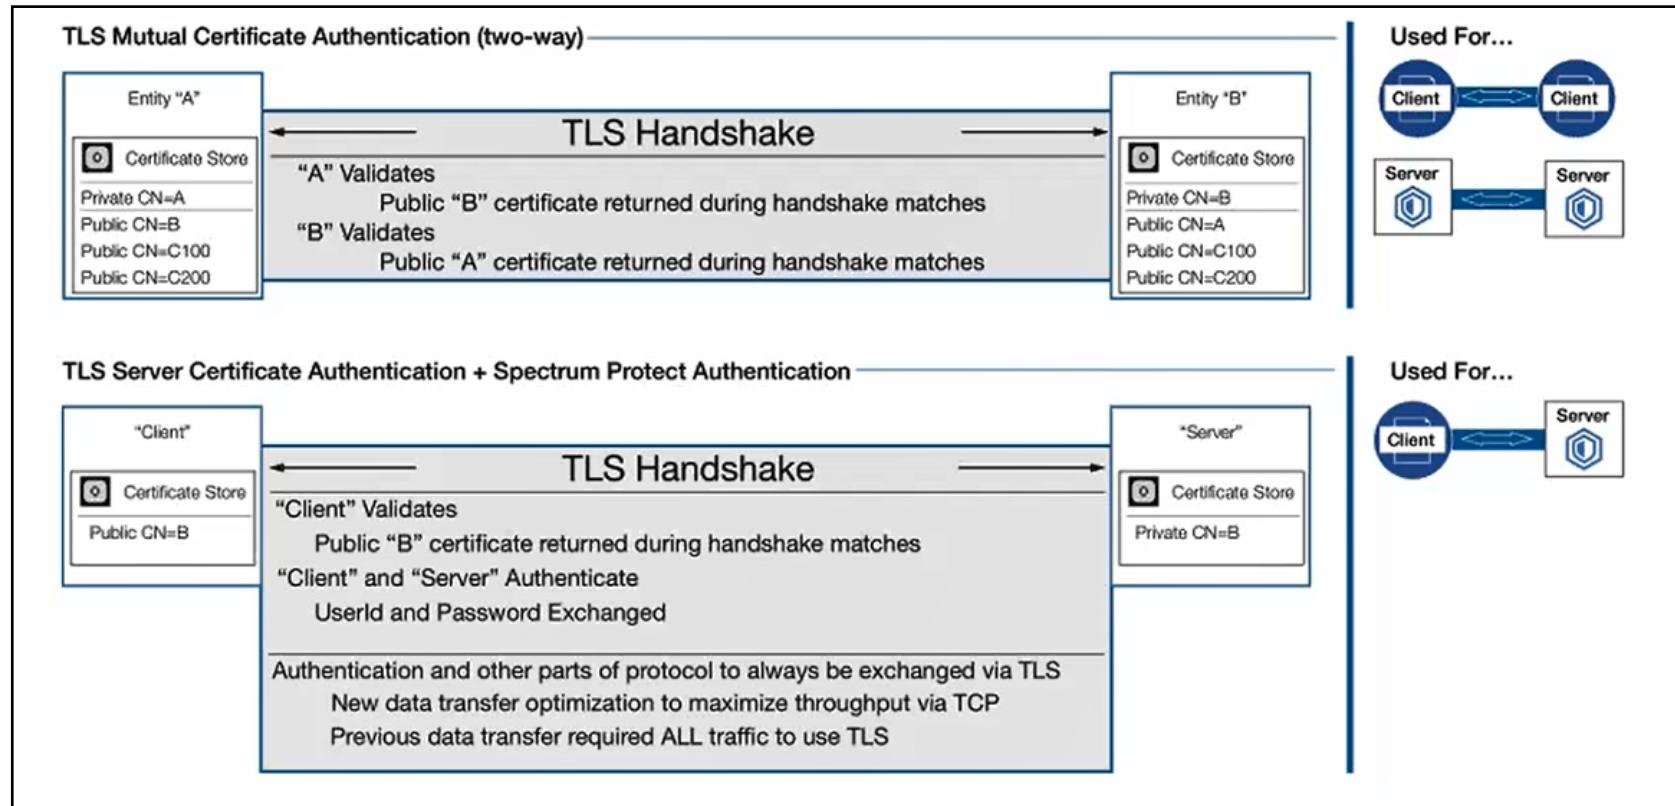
TLS Mutual Certificate Authentication (two-way)

Entity "A"

Certificate Store

Private CN=A
Public CN=B
Public CN=C100
Public CN=C200

TLS Handshake

"A" Validates
Public "B" certificate returned during handshake matches
"B" Validates
Public "A" certificate returned during handshake matches

Entity "B"

Certificate Store

Private CN=B
Public CN=A
Public CN=C100
Public CN=C200

Used For...

Client
Client

Server
Server

TLS Server Certificate Authentication + Spectrum Protect Authentication

"Client"

Certificate Store

Public CN=B

TLS Handshake

"Client" Validates
Public "B" certificate returned during handshake matches
"Client" and "Server" Authenticate
UserId and Password Exchanged

Authentication and other parts of protocol to always be exchanged via TLS
New data transfer optimization to maximize throughput via TCP
Previous data transfer required ALL traffic to use TLS

"Server"

Certificate Store

Private CN=B

Used For...

Client
Server